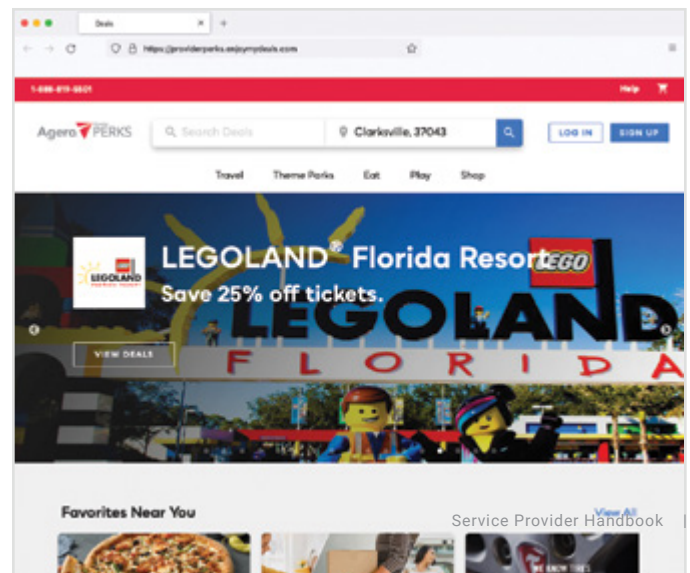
Deals

https://providerperks.enjoymydeals.com

1-888-819-5801

Help

Agero PERKS

Search Deals

Clarksville, 37043

LOG IN

SIGN UP

Travel Theme Parks Eat Play Shop

LEGOLAND
Florida Resort

LEGOLAND® Florida Resort

Save 25% off tickets.

VIEW DEALS

LEGO

LEGOLAND

FLORIDA

Favorites Near You

View All

Service Provider Handbook